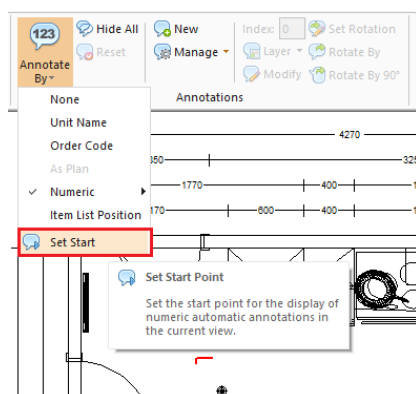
123
Annotate By
Hide All
Reset
New
Manage
Index: 0
Layer
Modify
Set Rotation
Rotate By
Rotate By 90°
Annotations
None
Unit Name
Order Code
As Plan
Numeric
Item List Position
Set Start
4270
350
325
1770
400
170
800
400
Set Start Point
Set the start point for the display of numeric automatic annotations in the current view.